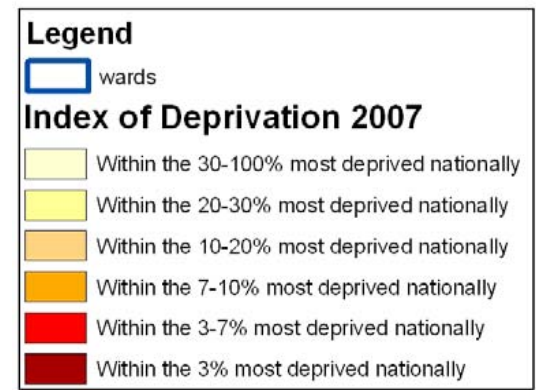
Legend

wards

Index of Deprivation 2007

Within the 30-100% most deprived nationally

Within the 20-30% most deprived nationally

Within the 10-20% most deprived nationally

Within the 7-10% most deprived nationally

Within the 3-7% most deprived nationally

Within the 3% most deprived nationally